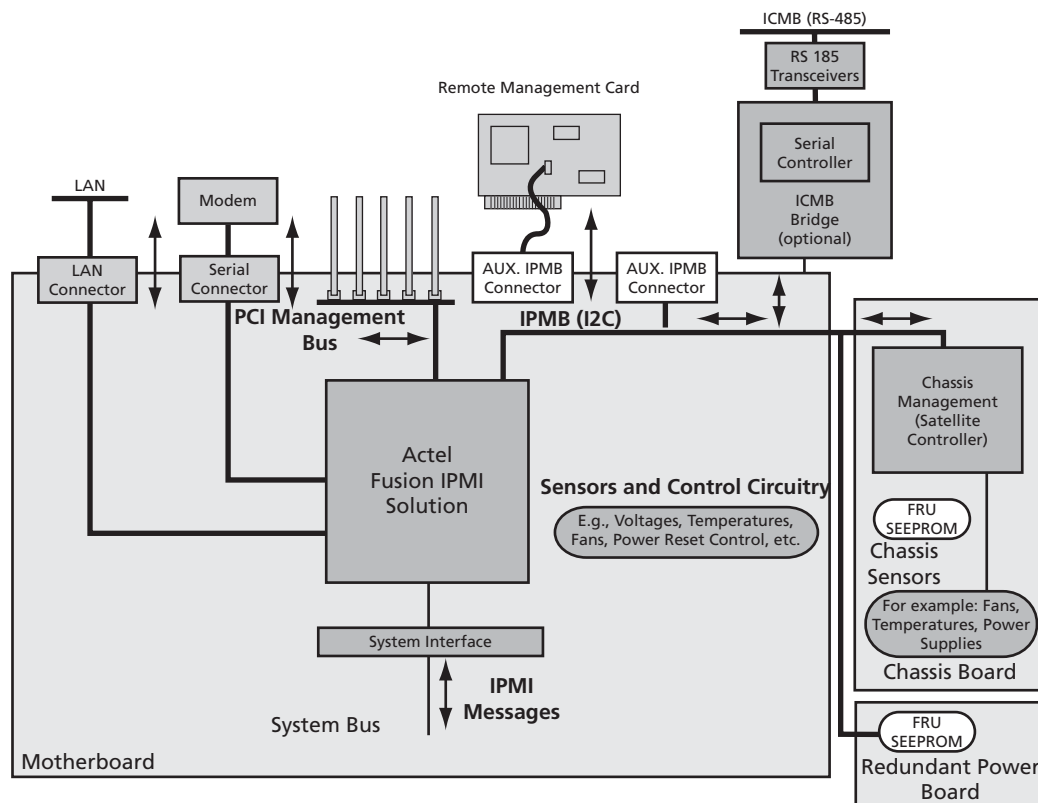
ICMB (RS-485)

RS 185 Transceivers

Remote Management Card

Serial Controller

ICMB Bridge (optional)

LAN

Modem

LAN Connector

Serial Connector

AUX. IPMB Connector

AUX. IPMB Connector

PCI Management Bus

IPMB (I2C)

Chassis Management (Satellite Controller)

Actel Fusion IPMI Solution

Sensors and Control Circuitry

E.g., Voltages, Temperatures, Fans, Power Reset Control, etc.

FRU SEEPROM

Chassis Sensors

For example: Fans, Temperatures, Power Supplies

Chassis Board

System Interface

IPMI Messages

System Bus

FRU SEEPROM

Motherboard

Redundant Power Board